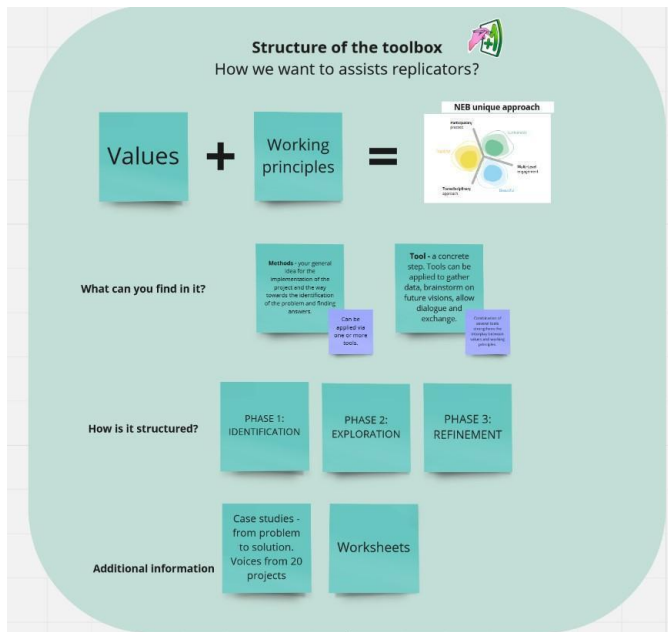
Structure of the toolbox

How we want to assists replicators?

Values + Working principles =

NEB unique approach

Participatory process

Sustainable

Inclusive

Multi-level engagement

Beautiful

Transdisciplinary approach

What can you find in it?

Methods - your general idea for the implementation of the project and the way towards the identification of the problem and finding answers.

Can be applied via one or more tools.

Tool - a concrete step. Tools can be applied to gather data, brainstorm on future visions, allow dialogue and exchange.

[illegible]

How is it structured?

PHASE 1: IDENTIFICATION

PHASE 2: EXPLORATION

PHASE 3: REFINEMENT

Additional information

Case studies - from problem to solution. Voices from 20 projects

Worksheets